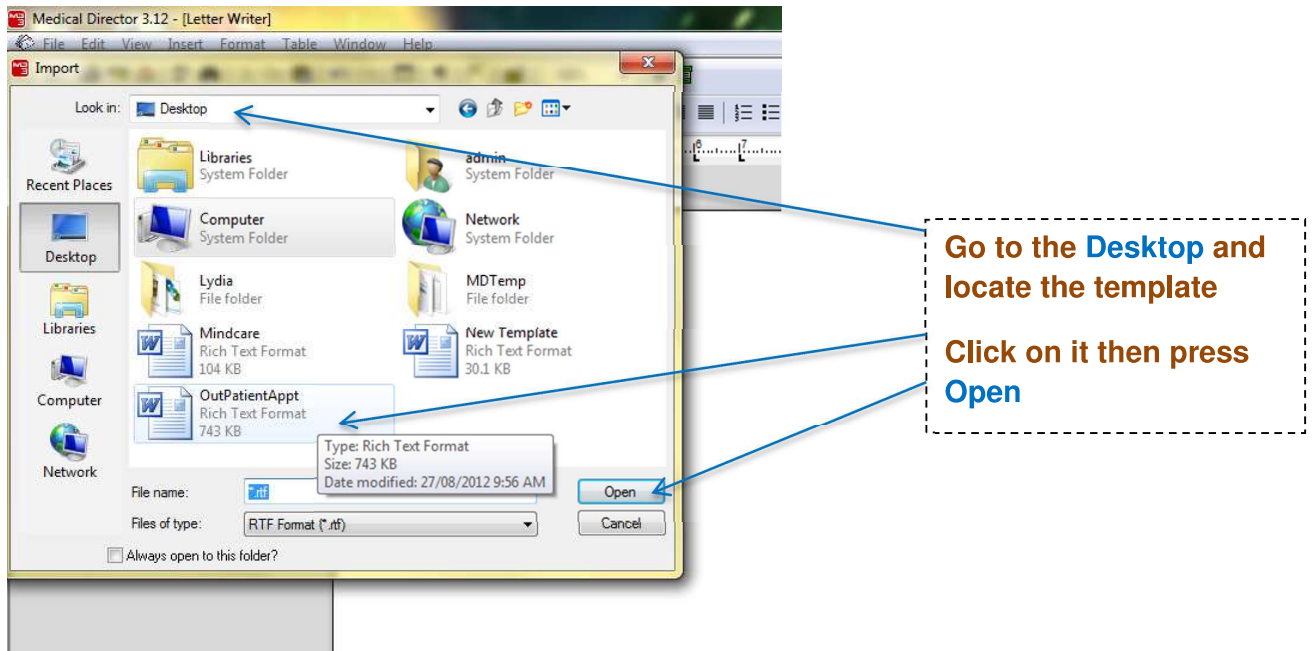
Medical Director 3.12 - [Letter Writer]
File Edit View Insert Format Table Window Help

Import

Look in: Desktop

Recent Places
Desktop
Libraries
Computer
Network

Libraries
System Folder

admin
System Folder

Computer
System Folder

Network
System Folder

Lydia
File folder

MDTemp
File folder

Mindcare
Rich Text Format
104 KB

New Template
Rich Text Format
30.1 KB

OutPatientAppt
Rich Text Format
743 KB

Type: Rich Text Format
Size: 743 KB
Date modified: 27/08/2012 9:56 AM

File name: *.rtf
Files of type: RTF Format (*.rtf)
Open
Cancel
Always open to this folder?

Go to the Desktop and locate the template

Click on it then press Open